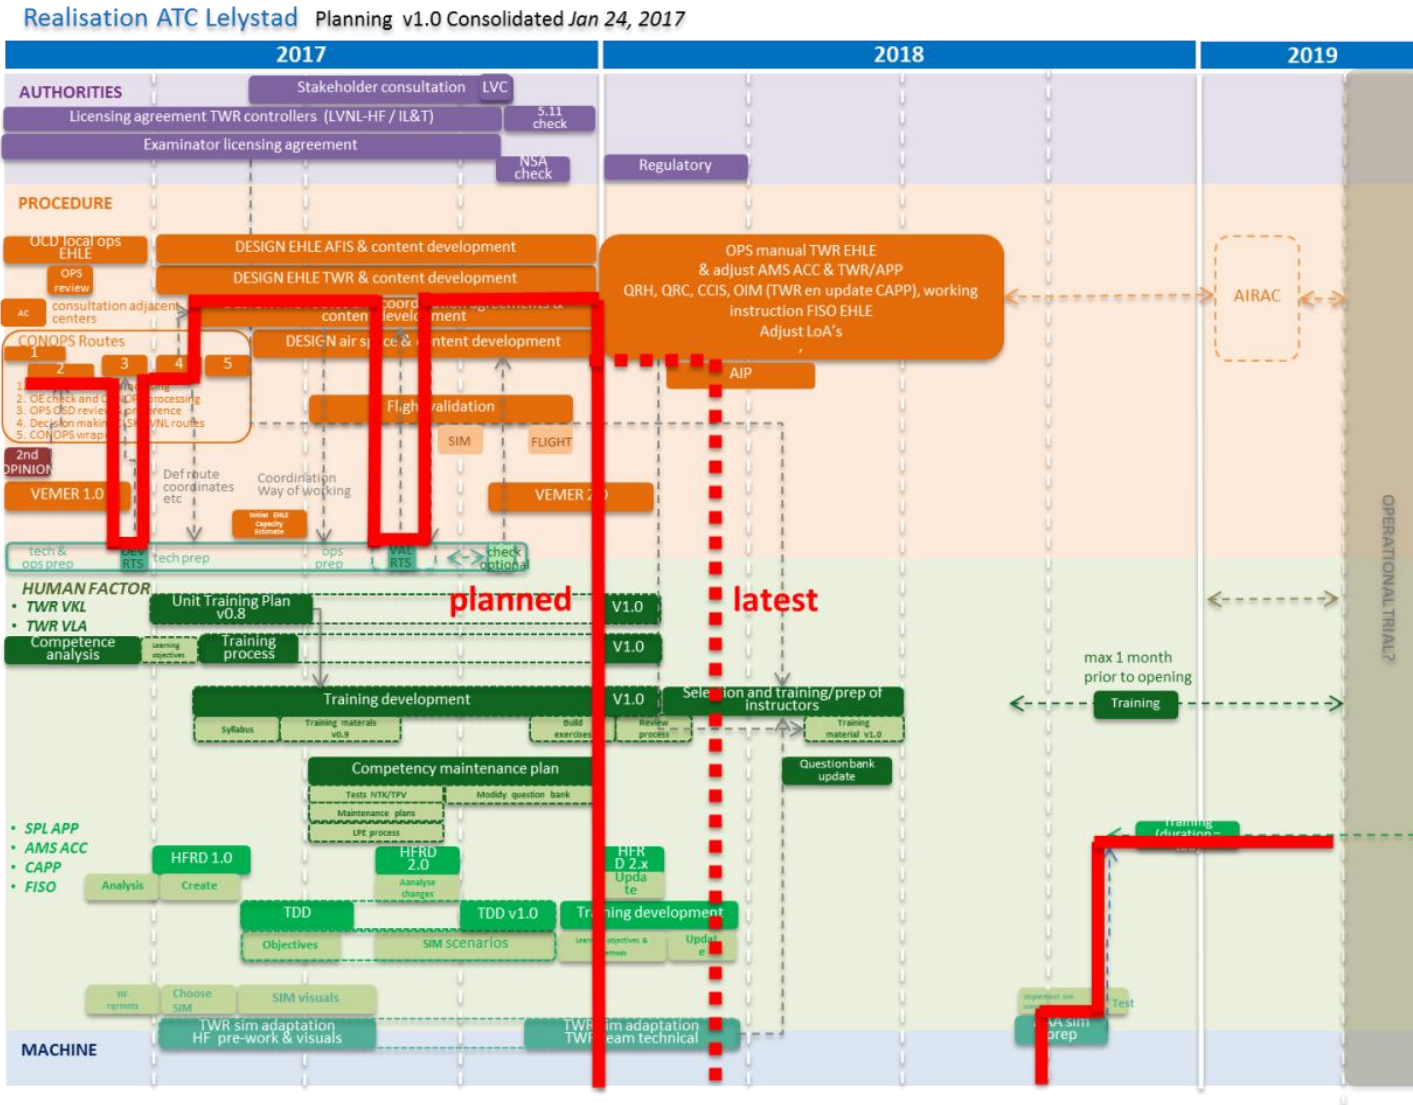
Realisation ATC Lelystad Planning v1.0 Consolidated Jan 24, 2017

2017
2018
2019

AUTHORITIES
Stakeholder consultation LVC
Licensing agreement TWR controllers (LVNL-HF / IL&T)
5.11 check
Examinator licensing agreement
NSA check
Regulatory

PROCEDURE
OCD local ops EHLE
OPS review
DESIGN EHLE AFIS & content development
DESIGN EHLE TWR & content development
AC
consultation adjacent centers
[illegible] coordination agreements & content development
CONOPS Routes
1
2
3
4
5
DESIGN air space & content development
1. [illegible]
2. OE check and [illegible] processing
3. OPS OSD review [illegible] ference
4. Decision making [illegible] VNL routes
5. CONOPS wrap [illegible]
Flight validation
SIM
FLIGHT
2nd OPINION
VEMER 1.0
Def route coordinates etc
Coordination Way of working
Initial EHLE Capacity Estimate
VEMER 2.0
OPS manual TWR EHLE & adjust AMS ACC & TWR/APP QRH, QRC, CCIS, OIM (TWR en update CAPP), working instruction FISO EHLE Adjust LoA's
AIP
AIRAC
tech & ops prep
DEV RTS
tech prep
ops prep
VAL RTS
check optional

HUMAN FACTOR
• TWR VKL
• TWR VLA
Unit Training Plan v0.8
planned
V1.0
latest
Competence analysis
Learning objectives
Training process
V1.0
max 1 month prior to opening
Training development
V1.0
Selection and training/prep of instructors
Training
Syllabus
Training materials v0.9
Build exercises
Review process
Training material v1.0
Competency maintenance plan
Question bank update
Tests NTK/TPV
Modify question bank
Maintenance plans
LPE process
• SPL APP
• AMS ACC
• CAPP
• FISO
Training (duration - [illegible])
HFRD 1.0
HFRD 2.0
HFRD 2.x Update
Analysis
Create
Aanalyse changes
TDD
TDD v1.0
Training development
Objectives
SIM scenarios
learning objectives & methods
Update
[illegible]
Choose SIM
SIM visuals
Implement sim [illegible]
Test
TWR sim adaptation HF pre-work & visuals
TWR sim adaptation TWR team technical
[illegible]A sim prep

MACHINE

OPERATIONAL TRIAL?